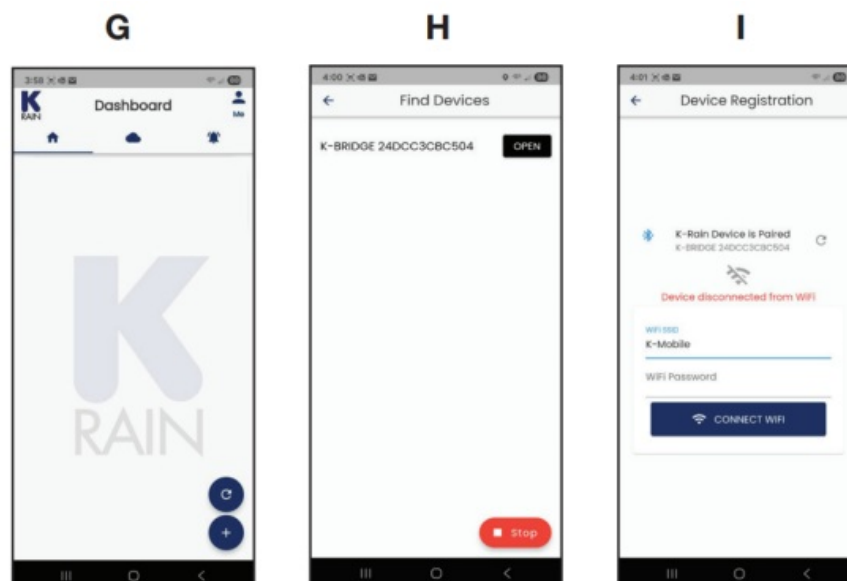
G

3:58

K RAIN

Dashboard

Me

K RAIN

H

4:00

Find Devices

K-BRIDGE 24DCC3C8C504 OPEN

Stop

I

4:01

Device Registration

K-Rain Device is Paired
K-BRIDGE 24DCC3C8C504

Device disconnected from WiFi

WiFi SSID
K-Mobile

WiFi Password

CONNECT WIFI